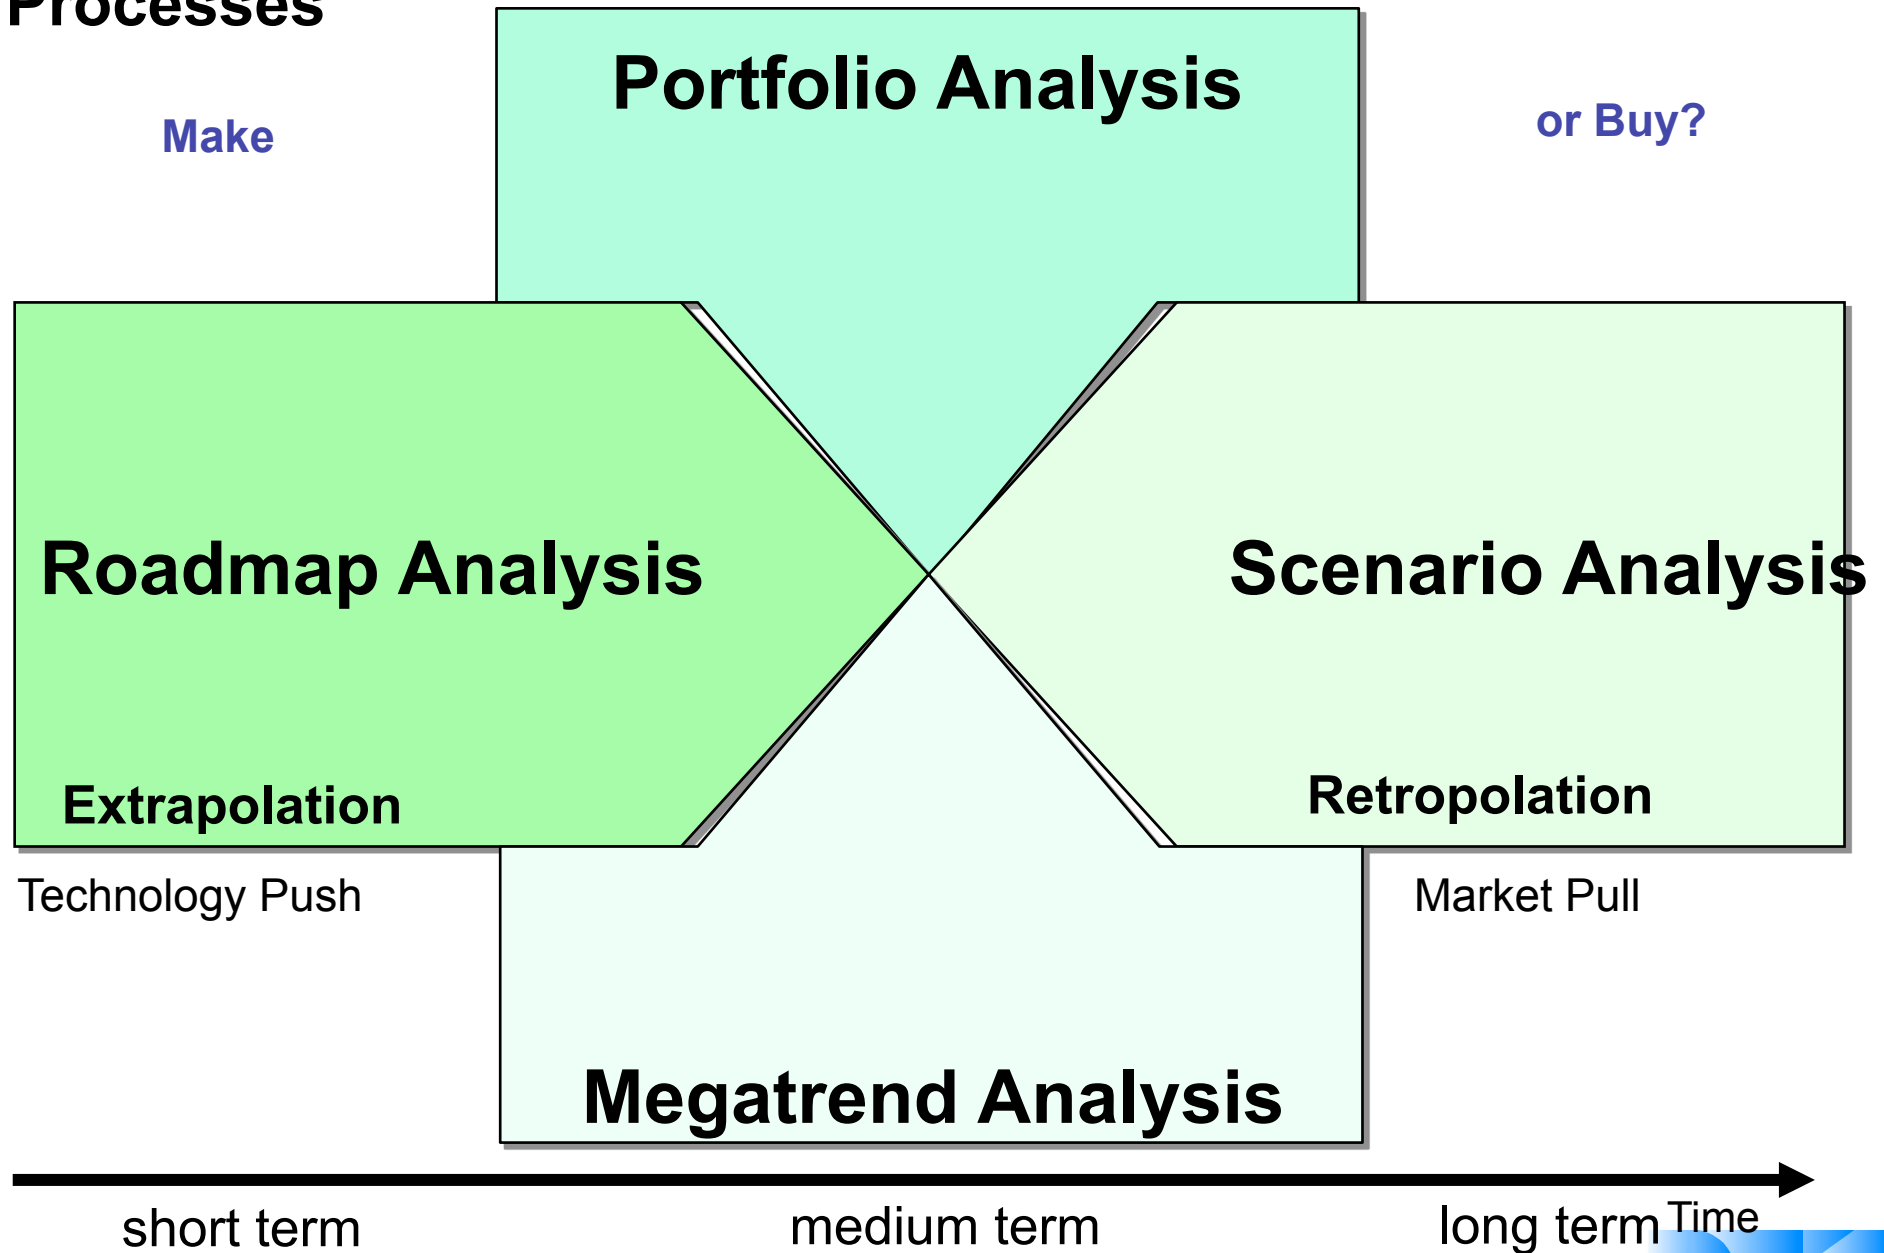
Processes

Make

Portfolio Analysis

or Buy?

Roadmap Analysis

Scenario Analysis

Extrapolation

Retropolation

Technology Push

Market Pull

Megatrend Analysis

short term

medium term

long term

Time